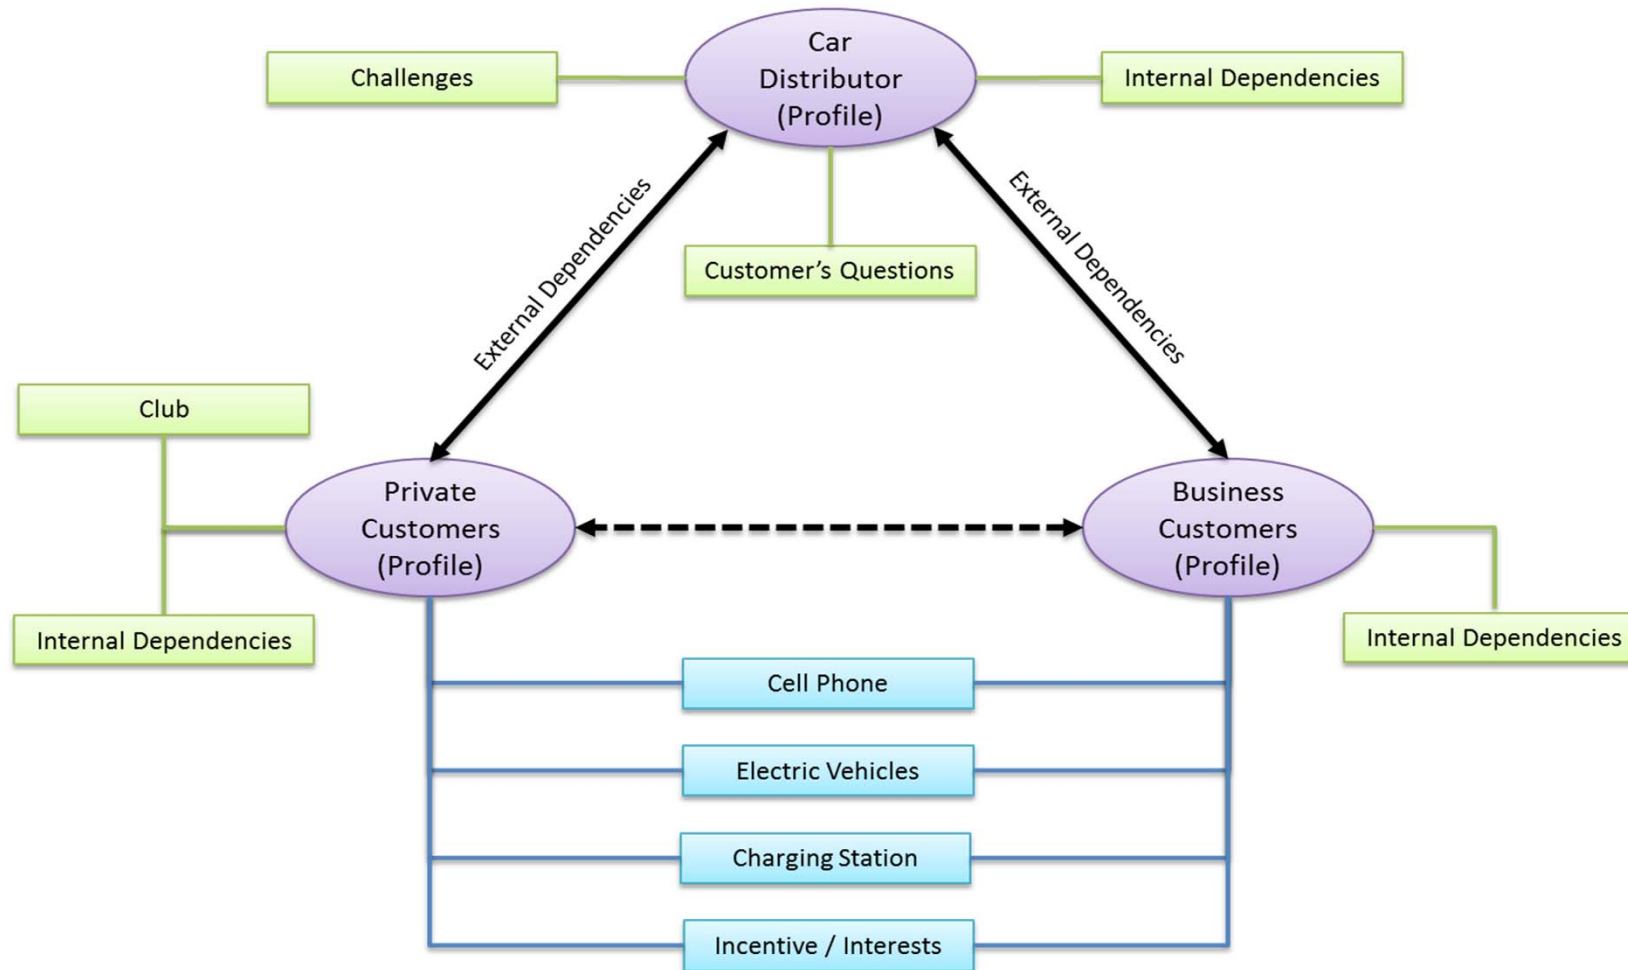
Challenges

Car Distributor (Profile)

Internal Dependencies

External Dependencies

Customer's Questions

External Dependencies

Club

Private Customers (Profile)

Business Customers (Profile)

Internal Dependencies

Internal Dependencies

Cell Phone

Electric Vehicles

Charging Station

Incentive / Interests